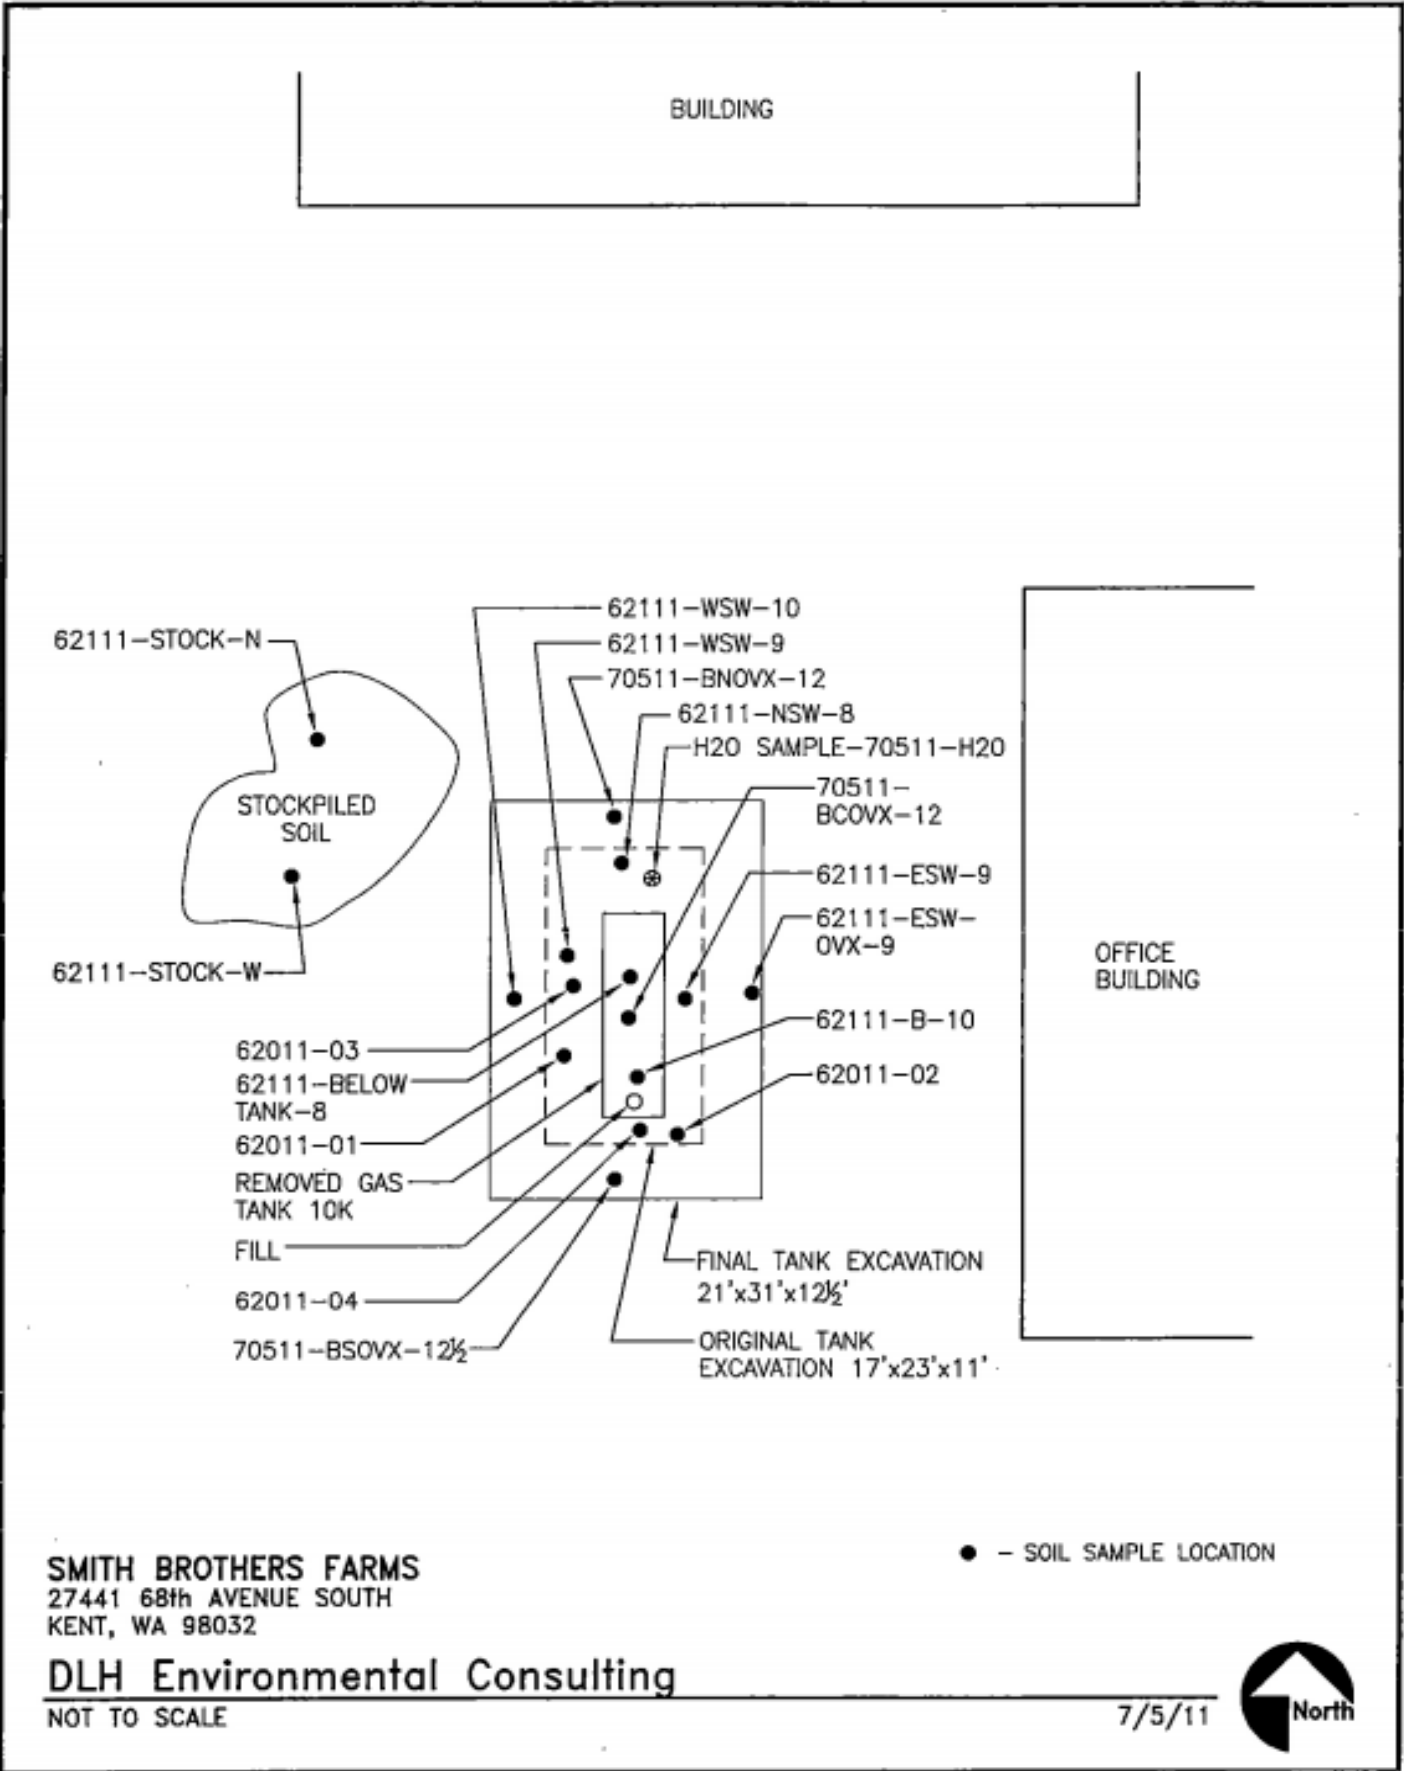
BUILDING

62111-STOCK-N

STOCKPILED SOIL

62111-STOCK-W

62111-WSW-10
62111-WSW-9
70511-BNOVX-12
62111-NSW-8
H2O SAMPLE-70511-H2O
70511-BCOVX-12
62111-ESW-9
62111-ESW-OVX-9
62111-B-10
62011-02

62011-03
62111-BELOW TANK-8
62011-01
REMOVED GAS TANK 10K
FILL
62011-04
70511-BSOVX-12½

FINAL TANK EXCAVATION 21'x31'x12½'
ORIGINAL TANK EXCAVATION 17'x23'x11'

OFFICE BUILDING

● - SOIL SAMPLE LOCATION

SMITH BROTHERS FARMS
27441 68th AVENUE SOUTH
KENT, WA 98032
DLH Environmental Consulting
NOT TO SCALE
7/5/11
North